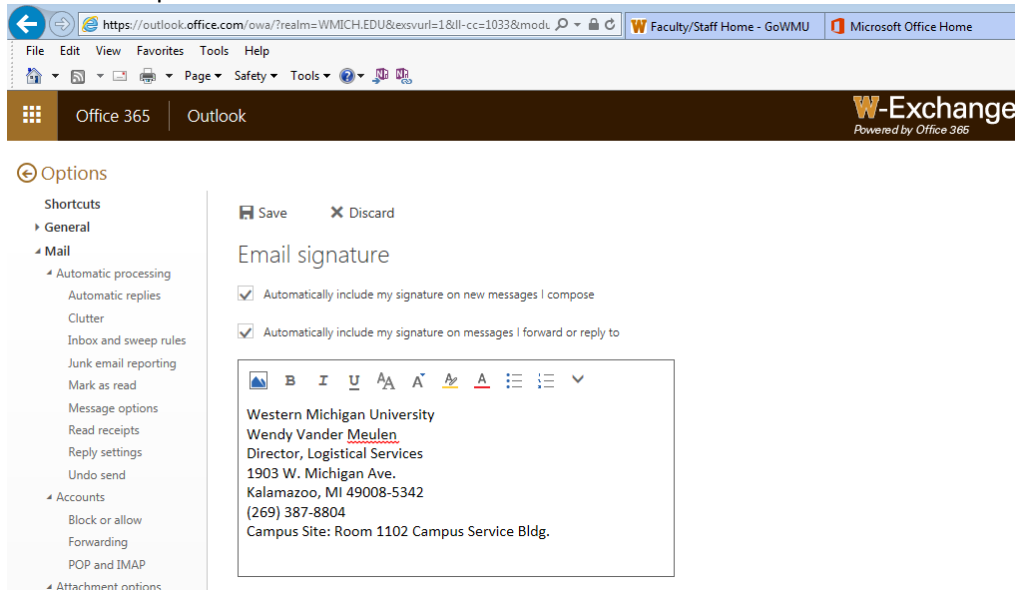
https://outlook.office.com/owa/?realm=WMICH.EDU&exsvurl=1&ll-cc=1033&modu

Faculty/Staff Home - GoWMU

Microsoft Office Home

File Edit View Favorites Tools Help

Page ▾ Safety ▾ Tools ▾

Office 365 Outlook

W-Exchange
Powered by Office 365

Options

Shortcuts
General
Mail
Automatic processing
Automatic replies
Clutter
Inbox and sweep rules
Junk email reporting
Mark as read
Message options
Read receipts
Reply settings
Undo send
Accounts
Block or allow
Forwarding
POP and IMAP
Attachment options

Save Discard

Email signature

Automatically include my signature on new messages I compose

Automatically include my signature on messages I forward or reply to

B I U

Western Michigan University
Wendy Vander Meulen
Director, Logistical Services
1903 W. Michigan Ave.
Kalamazoo, MI 49008-5342
(269) 387-8804
Campus Site: Room 1102 Campus Service Bldg.